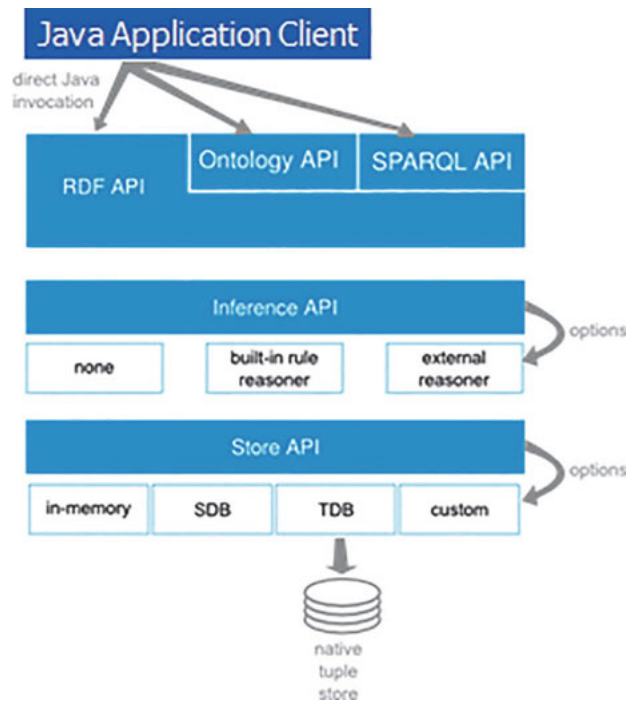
Java Application Client

direct Java invocation

RDF API

Ontology API

SPARQL API

Inference API

options

none

built-in rule reasoner

external reasoner

Store API

options

in-memory

SDB

TDB

custom

native tuple store